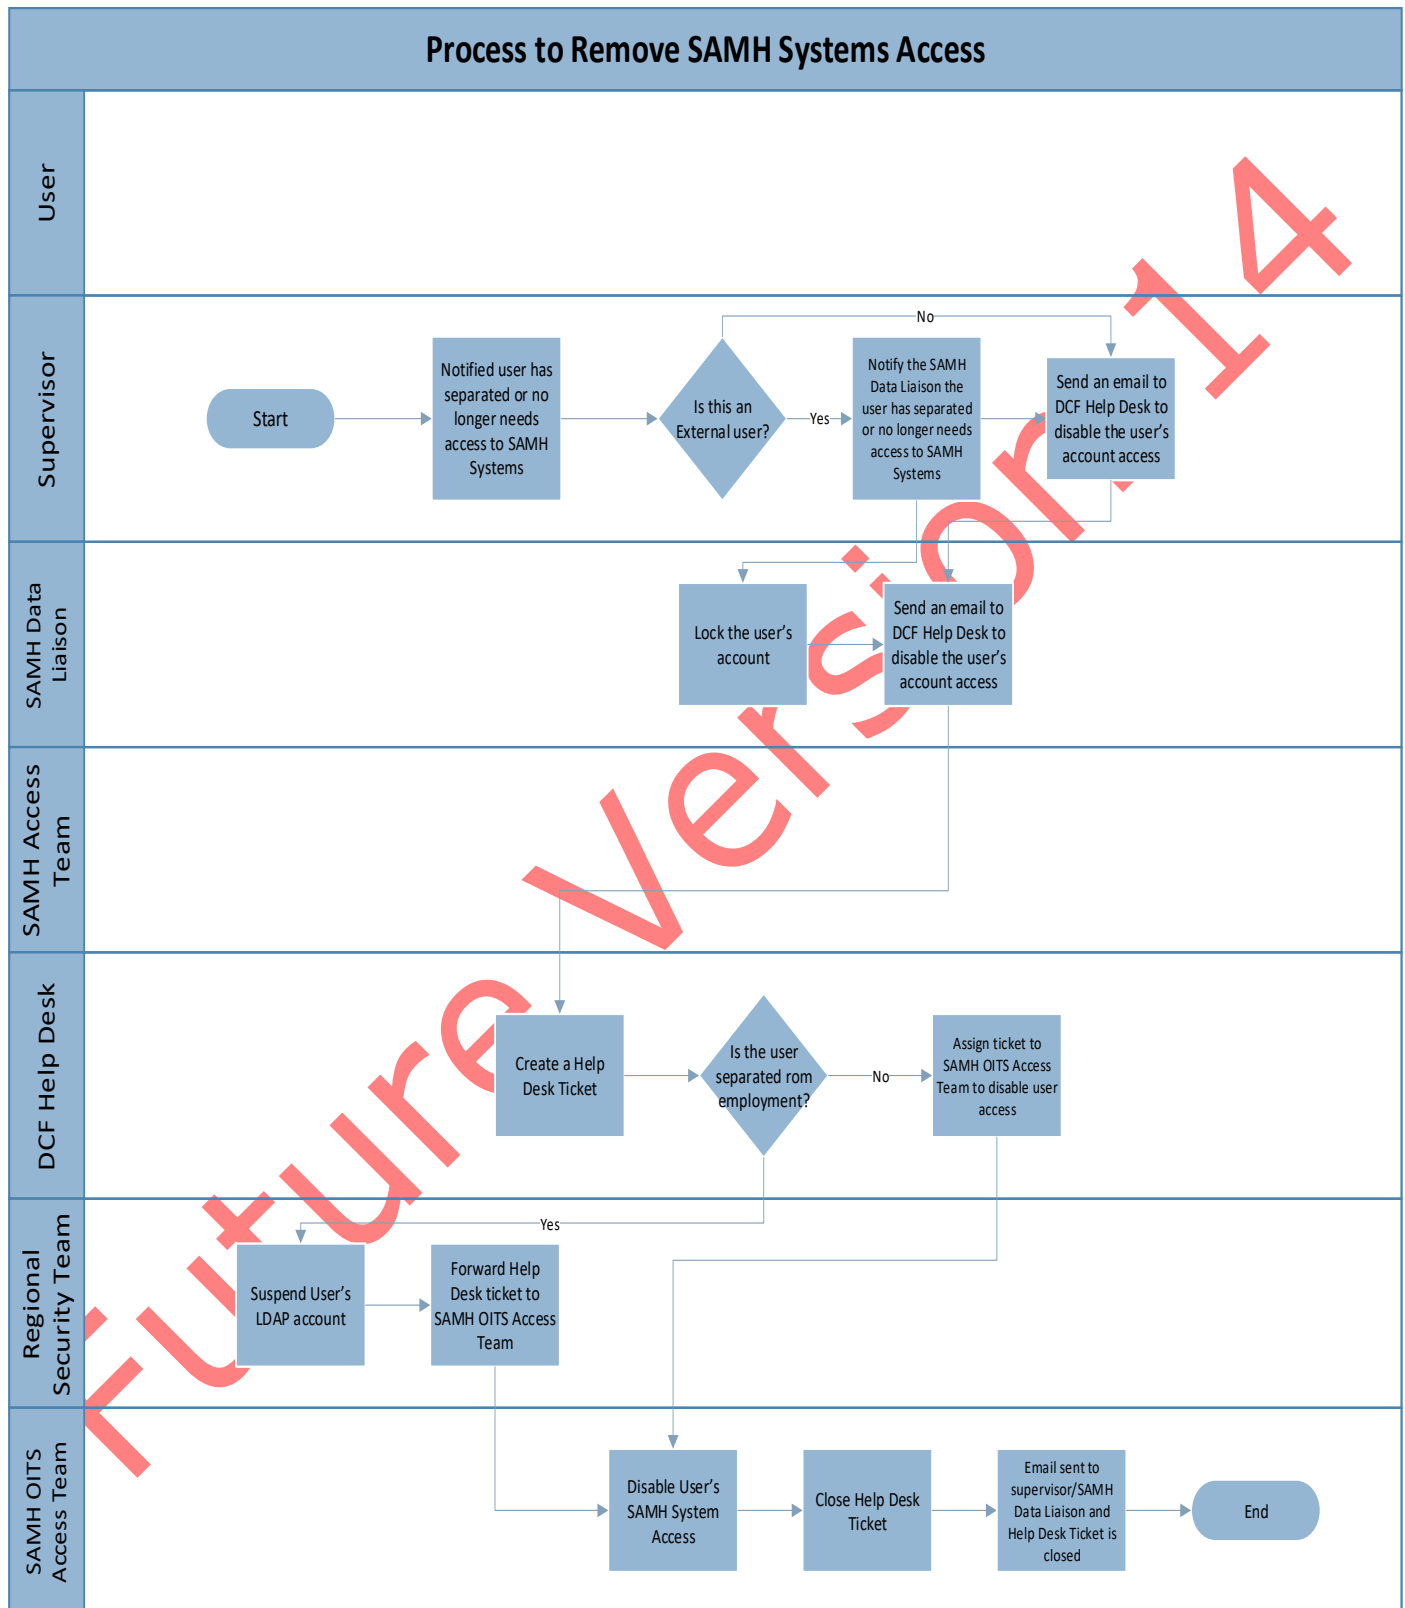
Process to Remove SAMH Systems Access

User

Supervisor

Start

Notified user has separated or no longer needs access to SAMH Systems

Is this an External user?

No

Yes

Notify the SAMH Data Liaison the user has separated or no longer needs access to SAMH Systems

Send an email to DCF Help Desk to disable the user's account access

SAMH Data Liaison

Lock the user's account

Send an email to DCF Help Desk to disable the user's account access

SAMH Access Team

DCF Help Desk

Create a Help Desk Ticket

Is the user separated rom employment?

No

Assign ticket to SAMH OITS Access Team to disable user access

Regional Security Team

Yes

Suspend User's LDAP account

Forward Help Desk ticket to SAMH OITS Access Team

SAMH OITS Access Team

Disable User's SAMH System Access

Close Help Desk Ticket

Email sent to supervisor/SAMH Data Liaison and Help Desk Ticket is closed

End

Future Version 14